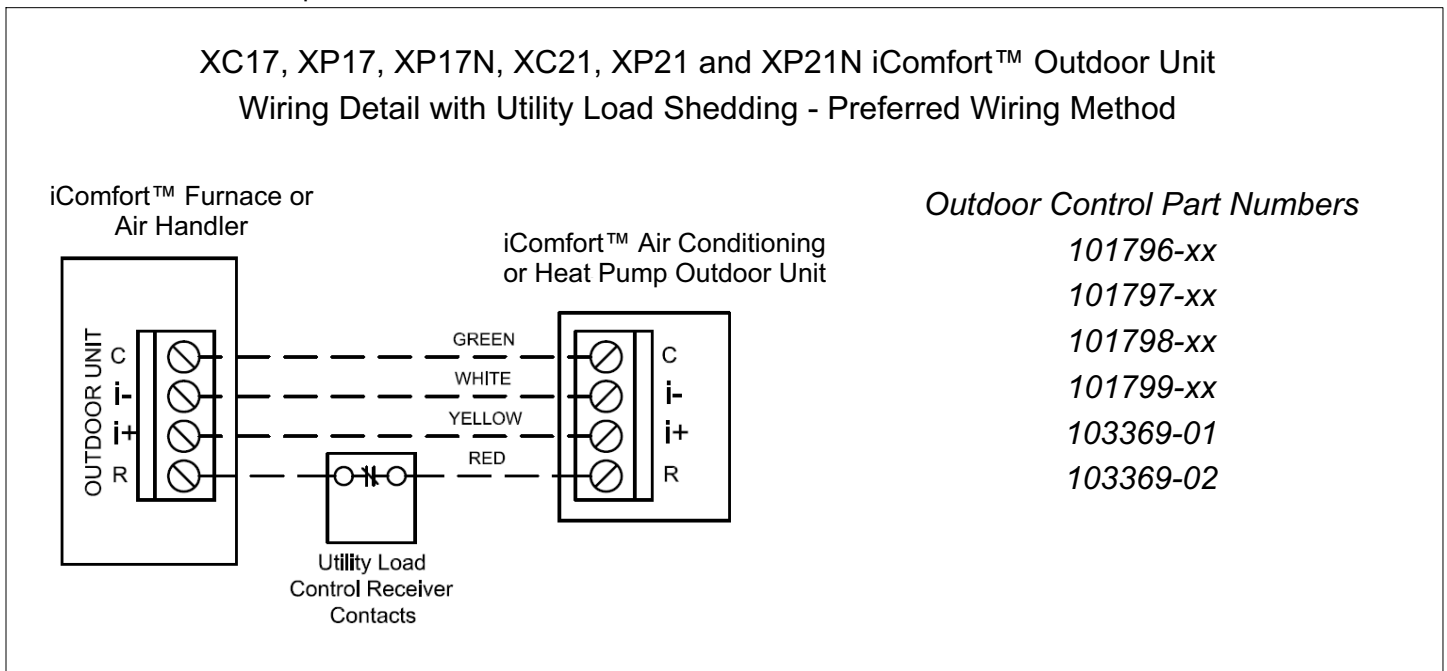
XC17, XP17, XP17N, XC21, XP21 and XP21N iComfort™ Outdoor Unit
Wiring Detail with Utility Load Shedding - Preferred Wiring Method

iComfort™ Furnace or Air Handler

OUTDOOR UNIT
C
i-
i+
R

iComfort™ Air Conditioning or Heat Pump Outdoor Unit

GREEN
WHITE
YELLOW
RED

C
i-
i+
R

Utility Load Control Receiver Contacts

Outdoor Control Part Numbers
101796-xx
101797-xx
101798-xx
101799-xx
103369-01
103369-02